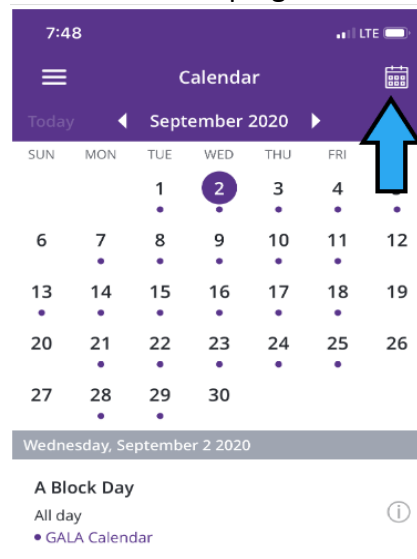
7:48
LTE

Calendar

Today ◀ September 2020 ▶

| SUN | MON | TUE | WED | THU | FRI | |
|---|---|---|---|---|---|---|
| | | 1 | 2 | 3 | 4 | |
| 6 | 7 | 8 | 9 | 10 | 11 | 12 |
| 13 | 14 | 15 | 16 | 17 | 18 | 19 |
| 20 | 21 | 22 | 23 | 24 | 25 | 26 |
| 27 | 28 | 29 | 30 | | | |

Wednesday, September 2 2020

A Block Day
All day
• GALA Calendar